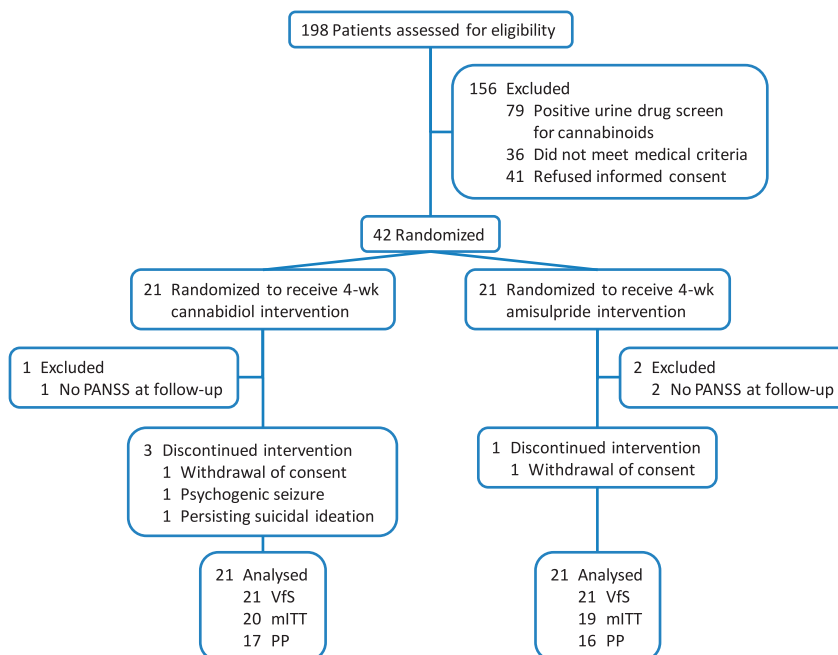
198 Patients assessed for eligibility

156 Excluded
79 Positive urine drug screen for cannabinoids
36 Did not meet medical criteria
41 Refused informed consent

42 Randomized

21 Randomized to receive 4-wk cannabidiol intervention

21 Randomized to receive 4-wk amisulpride intervention

1 Excluded
1 No PANSS at follow-up

2 Excluded
2 No PANSS at follow-up

3 Discontinued intervention
1 Withdrawal of consent
1 Psychogenic seizure
1 Persisting suicidal ideation

1 Discontinued intervention
1 Withdrawal of consent

21 Analysed
21 VfS
20 mITT
17 PP

21 Analysed
21 VfS
19 mITT
16 PP